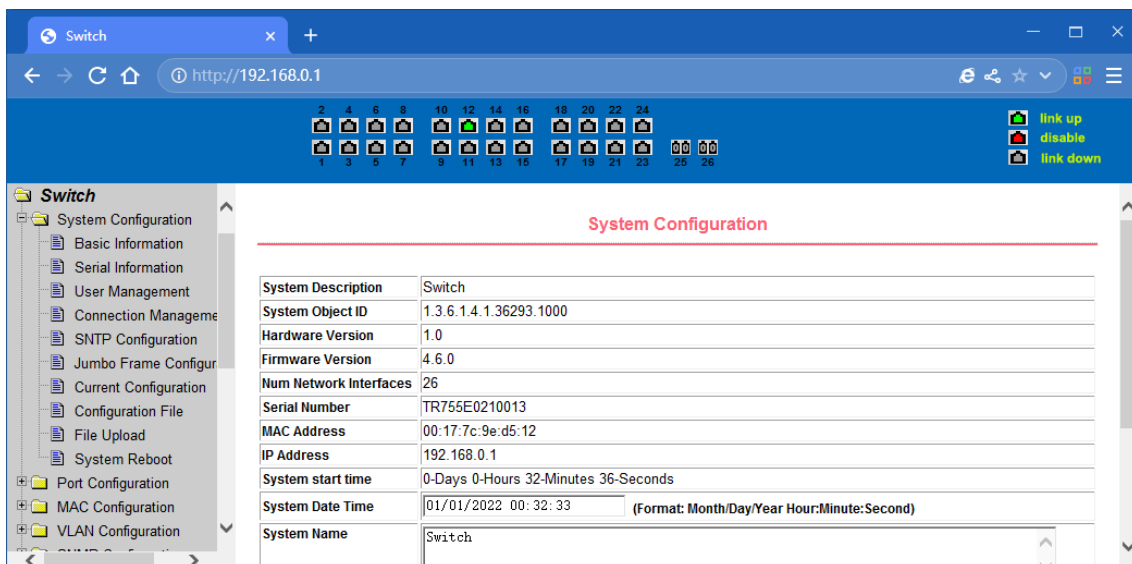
Switch ×
+
http://192.168.0.1

2 4 6 8 10 12 14 16 18 20 22 24
1 3 5 7 9 11 13 15 17 19 21 23 25 26

link up
disable
link down

Switch
System Configuration
Basic Information
Serial Information
User Management
Connection Manageme
SNTP Configuration
Jumbo Frame Configur
Current Configuration
Configuration File
File Upload
System Reboot
Port Configuration
MAC Configuration
VLAN Configuration

System Configuration

| System Description | Switch |
|---|---|
| System Object ID | 1.3.6.1.4.1.36293.1000 |
| Hardware Version | 1.0 |
| Firmware Version | 4.6.0 |
| Num Network Interfaces | 26 |
| Serial Number | TR755E0210013 |
| MAC Address | 00:17:7c:9e:d5:12 |
| IP Address | 192.168.0.1 |
| System start time | 0-Days 0-Hours 32-Minutes 36-Seconds |
| System Date Time | 01/01/2022 00:32:33 (Format: Month/Day/Year Hour:Minute:Second) |
| System Name | Switch |